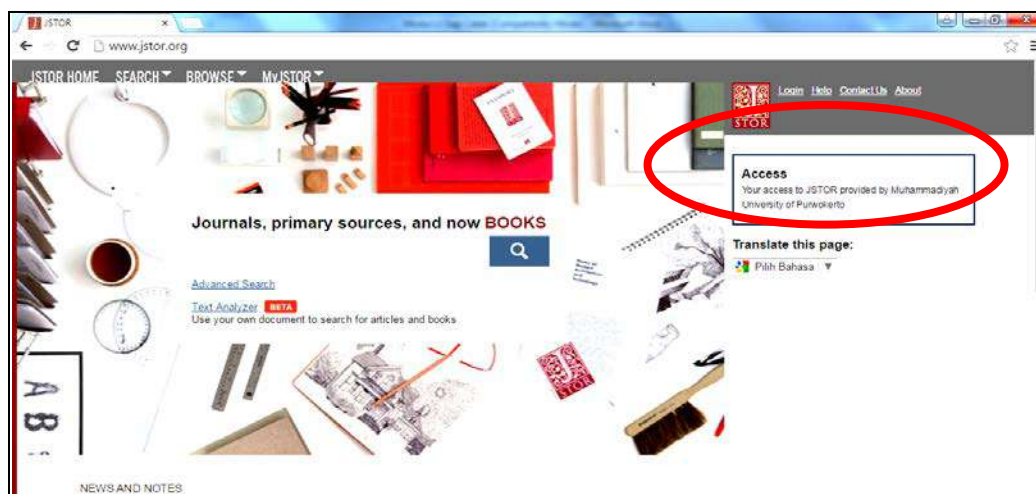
JSTOR
www.jstor.org

JSTOR HOME SEARCH BROWSE MyJSTOR

Login Help Contact Us About

JSTOR

Access
Your access to JSTOR provided by Muhammadiyah University of Purwokerto

Translate this page:
Pilih Bahasa ▼

Journals, primary sources, and now BOOKS

Advanced Search

Text Analyzer BETA
Use your own document to search for articles and books

NEWS AND NOTES